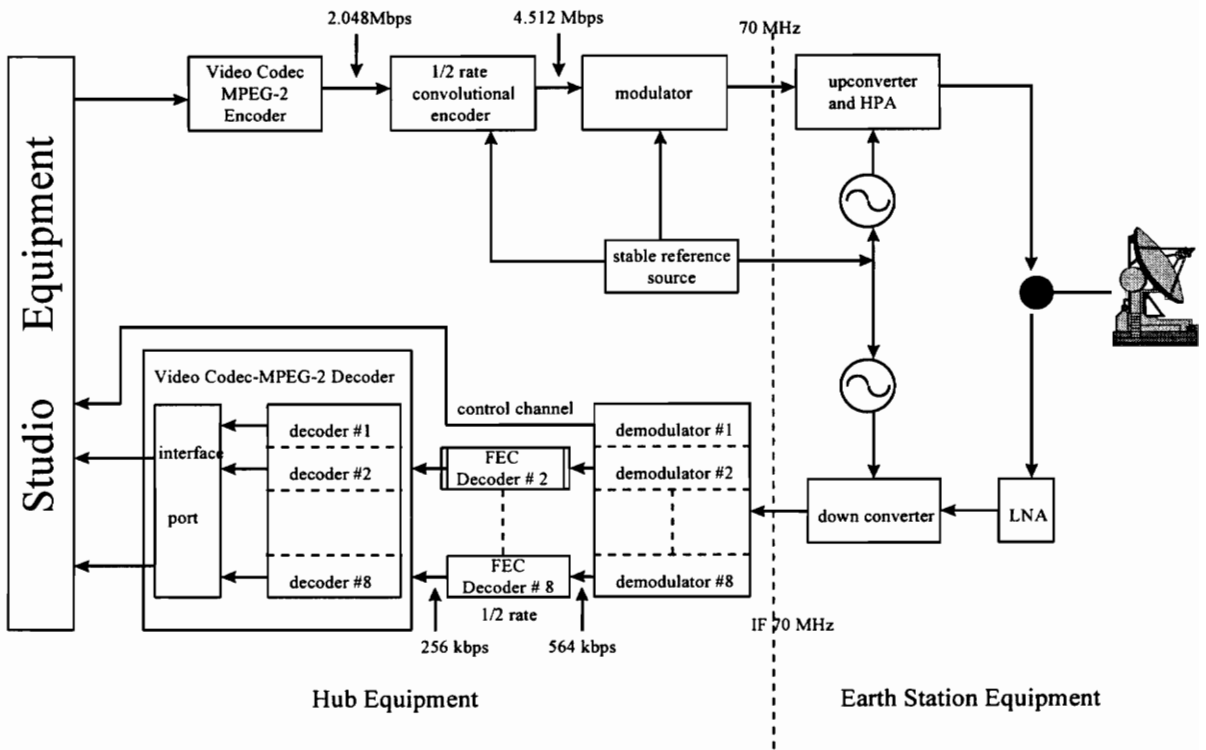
2.048Mbps
4.512 Mbps
70 MHz

Studio Equipment

Video Codec MPEG-2 Encoder
1/2 rate convolutional encoder
modulator
upconverter and HPA
stable reference source

Video Codec-MPEG-2 Decoder
control channel
interface
port
decoder #1
decoder #2
decoder #8
FEC Decoder # 2
FEC Decoder # 8
1/2 rate
demodulator #1
demodulator #2
demodulator #8
down converter
LNA
256 kbps
564 kbps
IF 70 MHz

Hub Equipment
Earth Station Equipment